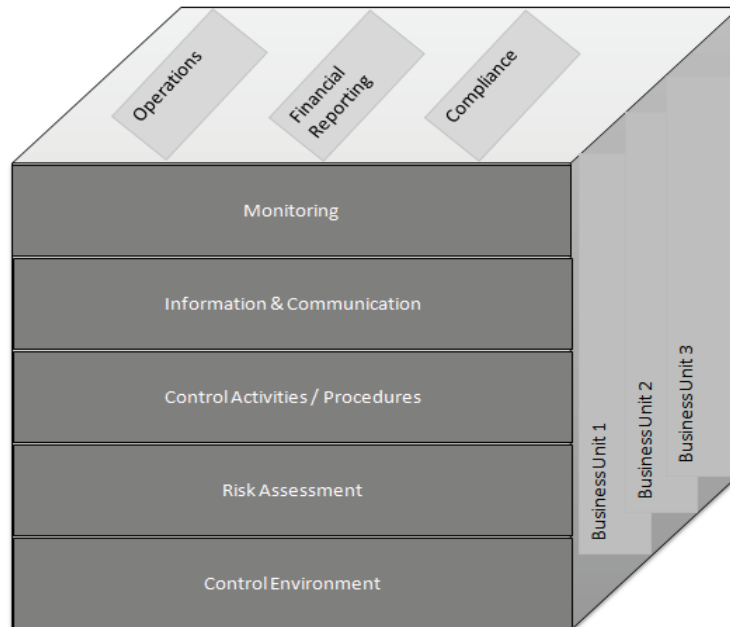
Operations

Financial Reporting

Compliance

Monitoring

Information & Communication

Control Activities / Procedures

Risk Assessment

Control Environment

Business Unit 1

Business Unit 2

Business Unit 3